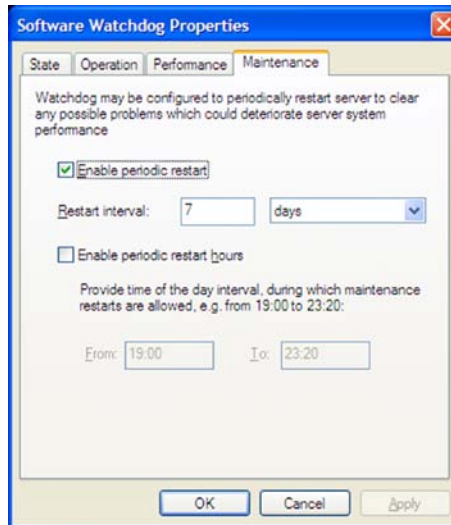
Software Watchdog Properties

State | Operation | Performance | Maintenance

Watchdog may be configured to periodically restart server to clear any possible problems which could deteriorate server system performance

Enable periodic restart

Restart interval: 7 days

Enable periodic restart hours

Provide time of the day interval, during which maintenance restarts are allowed, e.g. from 19:00 to 23:20:

From: 19:00 To: 23:20

OK Cancel Apply